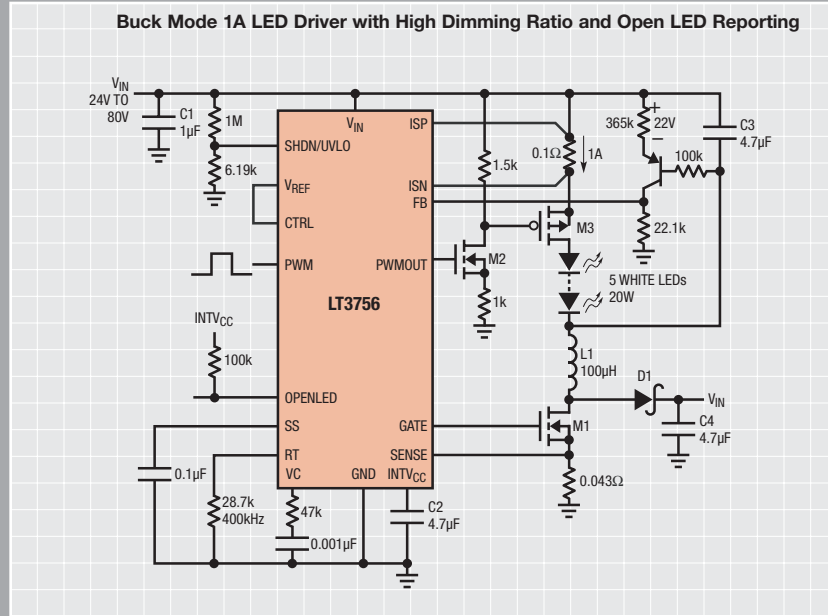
Buck Mode 1A LED Driver with High Dimming Ratio and Open LED Reporting

$V_{IN}$
24V TO 80V
C1 1µF
1M
6.19k
$V_{IN}$
SHDN/UVLO
$V_{REF}$
CTRL
PWM
ISP
ISN
FB
PWMOUT
LT3756
1.5k
0.1Ω
1A
365k
22V
C3 4.7µF
100k
22.1k
M3
M2
1k
5 WHITE LEDs 20W
$INTV_{CC}$
100k
OPENLED
SS
RT
VC
GND
$INTV_{CC}$
GATE
SENSE
L1 100µH
D1
$V_{IN}$
C4 4.7µF
M1
0.043Ω
0.1µF
28.7k 400kHz
47k
0.001µF
C2 4.7µF